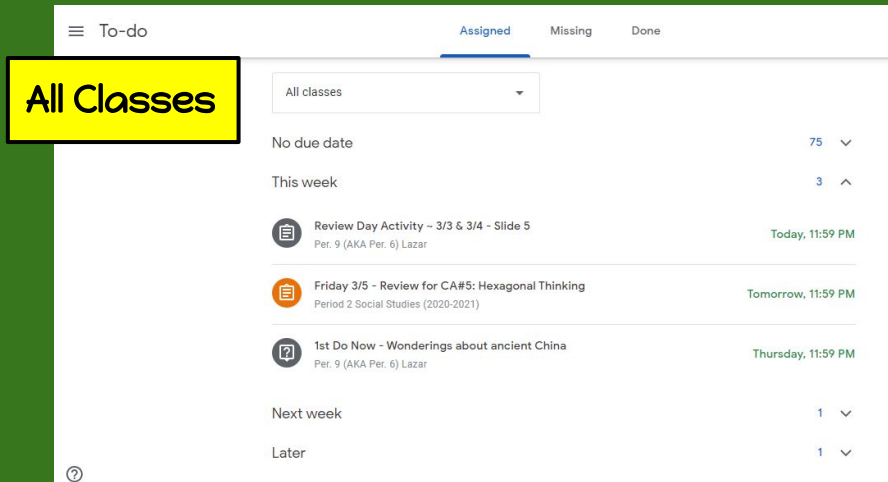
To-do

Assigned Missing Done

All Classes

All classes

No due date 75

This week 3

Review Day Activity ~ 3/3 & 3/4 - Slide 5
Per. 9 (AKA Per. 6) Lazar
Today, 11:59 PM

Friday 3/5 - Review for CA#5: Hexagonal Thinking
Period 2 Social Studies (2020-2021)
Tomorrow, 11:59 PM

1st Do Now - Wonderings about ancient China
Per. 9 (AKA Per. 6) Lazar
Thursday, 11:59 PM

Next week 1

Later 1

?